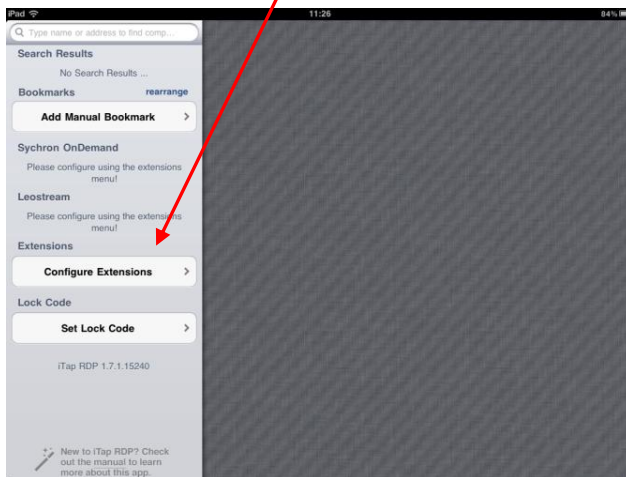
iPad
11:26
84%
Type name or address to find comp...
Search Results
No Search Results ...
Bookmarks
rearrange
Add Manual Bookmark
Sychron OnDemand
Please configure using the extensions menu!
Leostream
Please configure using the extensions menu!
Extensions
Configure Extensions
Lock Code
Set Lock Code
iTap RDP 1.7.1.15240
New to iTap RDP? Check out the manual to learn more about this app.